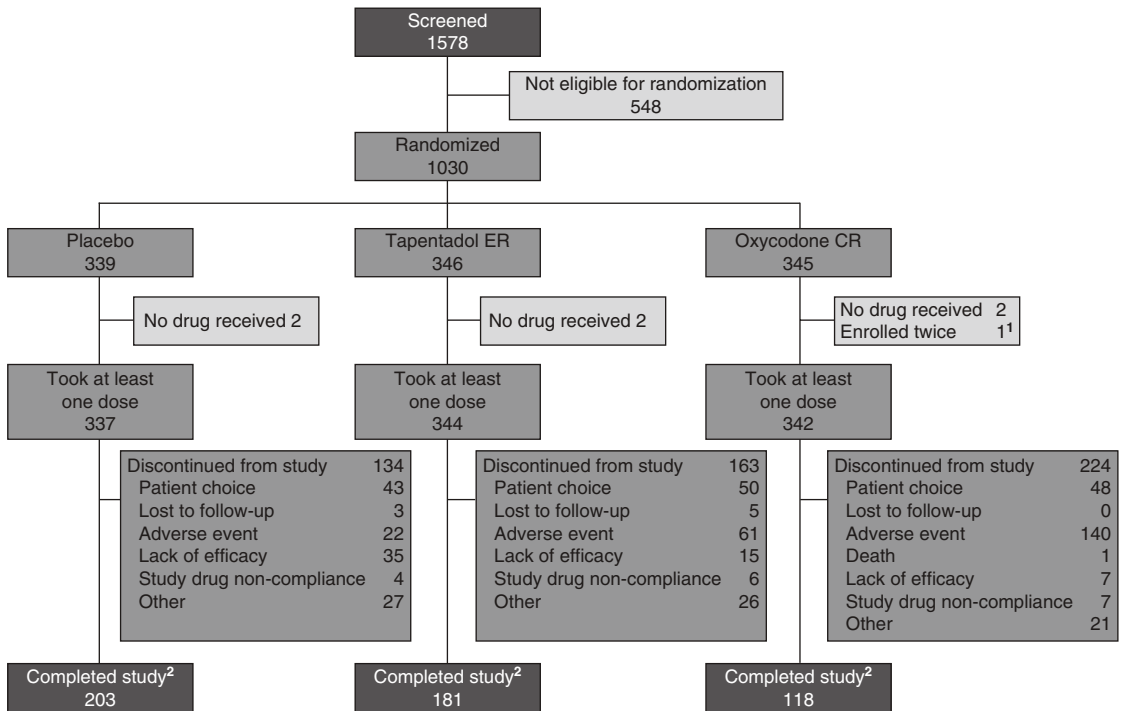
Screened
1578

Not eligible for randomization
548

Randomized
1030

Placebo
339

Tapentadol ER
346

Oxycodone CR
345

No drug received 2

No drug received 2

No drug received 2
Enrolled twice 1$^1$

Took at least one dose
337

Took at least one dose
344

Took at least one dose
342

| Discontinued from study | 134 |
|---|---|
| Patient choice | 43 |
| Lost to follow-up | 3 |
| Adverse event | 22 |
| Lack of efficacy | 35 |
| Study drug non-compliance | 4 |
| Other | 27 |

| Discontinued from study | 163 |
|---|---|
| Patient choice | 50 |
| Lost to follow-up | 5 |
| Adverse event | 61 |
| Lack of efficacy | 15 |
| Study drug non-compliance | 6 |
| Other | 26 |

| Discontinued from study | 224 |
|---|---|
| Patient choice | 48 |
| Lost to follow-up | 0 |
| Adverse event | 140 |
| Death | 1 |
| Lack of efficacy | 7 |
| Study drug non-compliance | 7 |
| Other | 21 |

Completed study$^2$
203

Completed study$^2$
181

Completed study$^2$
118